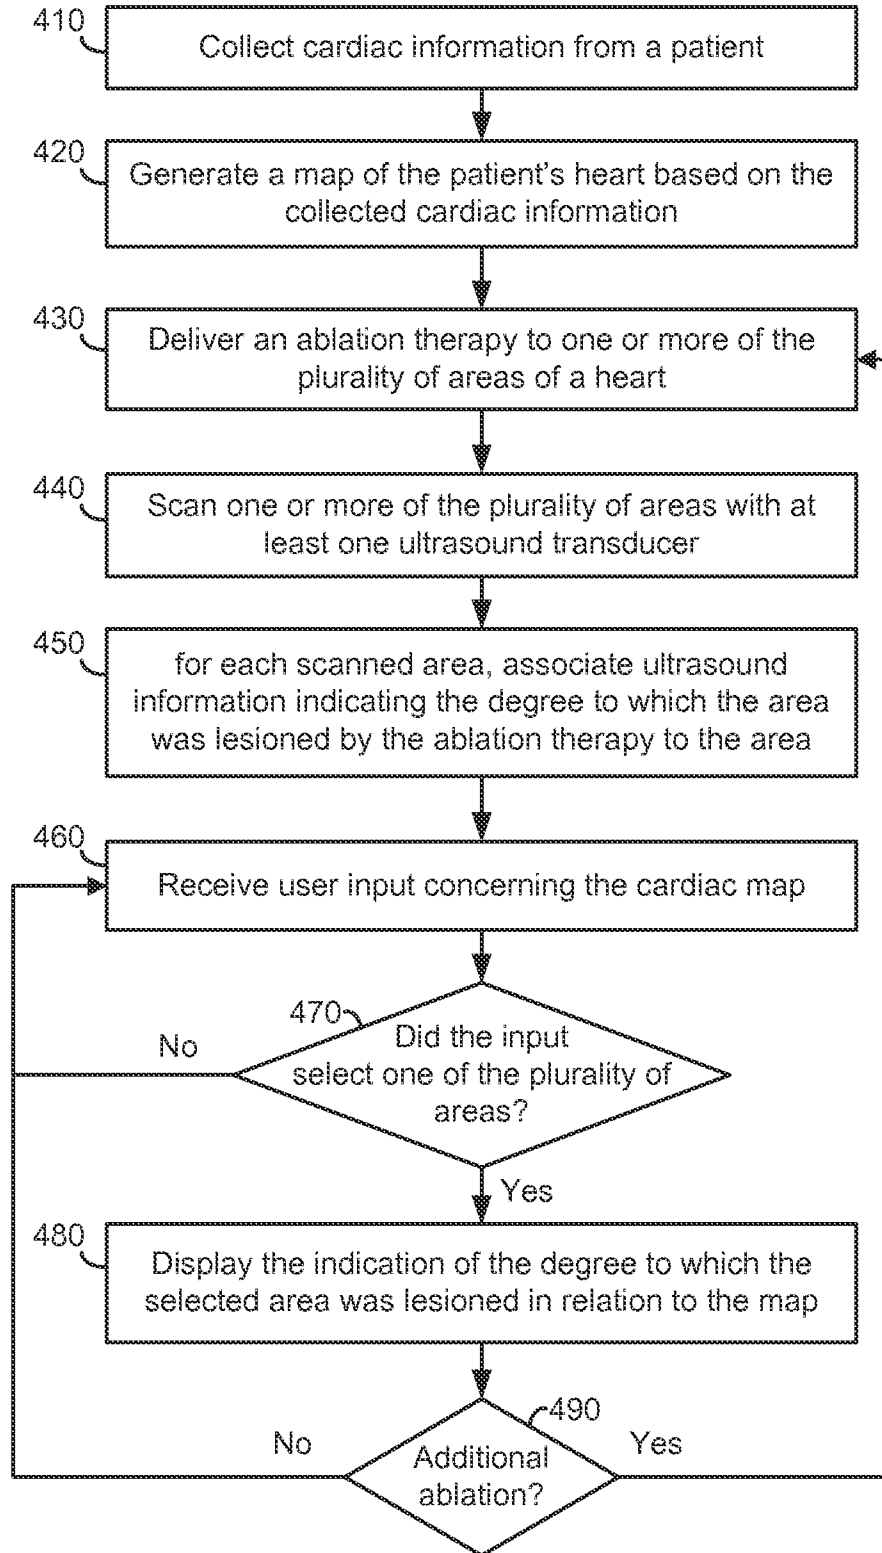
410 Collect cardiac information from a patient

420 Generate a map of the patient's heart based on the collected cardiac information

430 Deliver an ablation therapy to one or more of the plurality of areas of a heart

440 Scan one or more of the plurality of areas with at least one ultrasound transducer

450 for each scanned area, associate ultrasound information indicating the degree to which the area was lesioned by the ablation therapy to the area

460 Receive user input concerning the cardiac map

470 Did the input select one of the plurality of areas?

No

Yes

480 Display the indication of the degree to which the selected area was lesioned in relation to the map

490 Additional ablation?

No

Yes